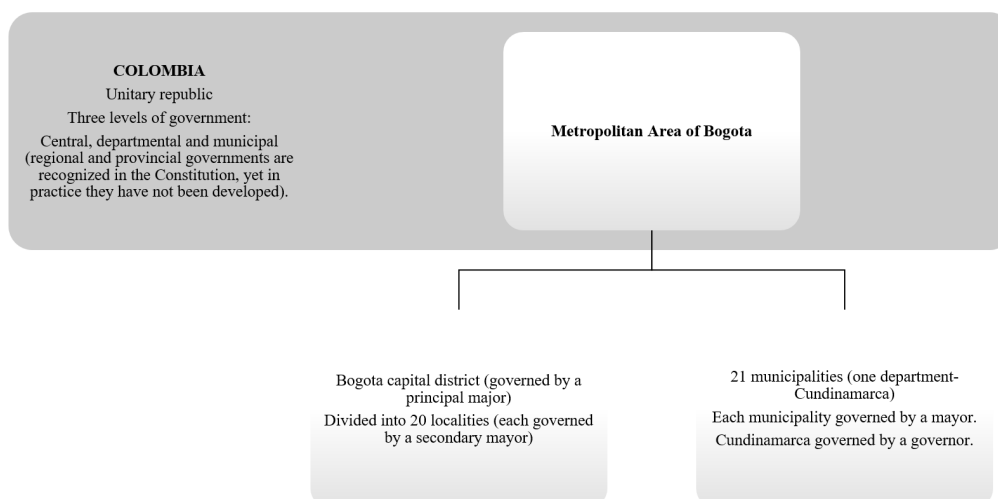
COLOMBIA

Unitary republic

Three levels of government:

Central, departmental and municipal (regional and provincial governments are recognized in the Constitution, yet in practice they have not been developed).

Metropolitan Area of Bogota

Bogota capital district (governed by a principal major)

Divided into 20 localities (each governed by a secondary mayor)

21 municipalities (one department-Cundinamarca)

Each municipality governed by a mayor.

Cundinamarca governed by a governor.